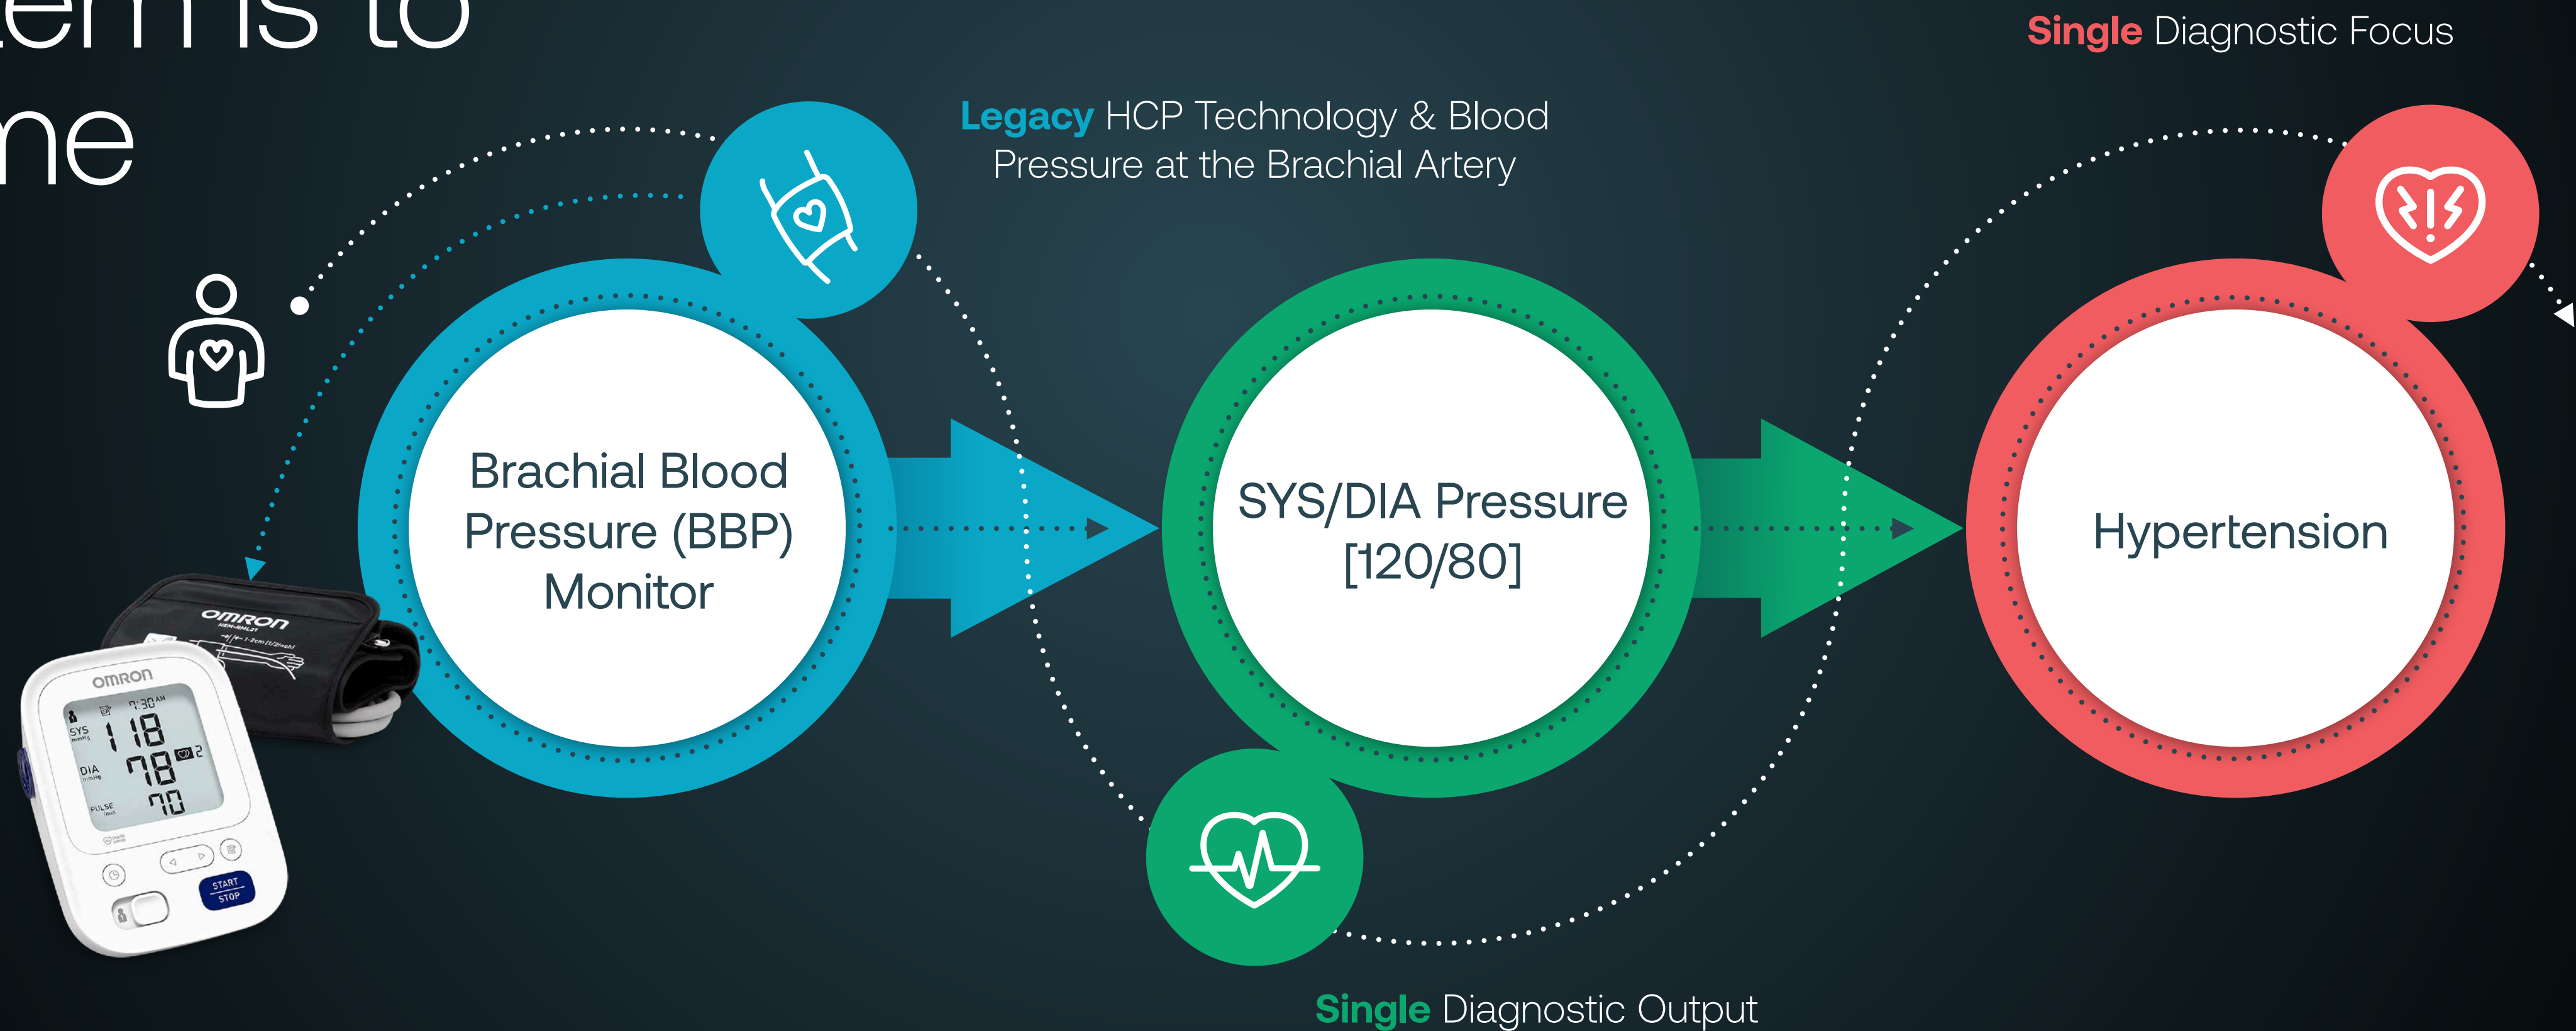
ems to
ne

Single Diagnostic Focus

Legacy HCP Technology & Blood Pressure at the Brachial Artery

Brachial Blood Pressure (BBP) Monitor

SYS/DIA Pressure [120/80]

Hypertension

OMRON

OMRON

7:30 AM

SYS

118

DIA

78

PULSE

70

START STOP

Single Diagnostic Output